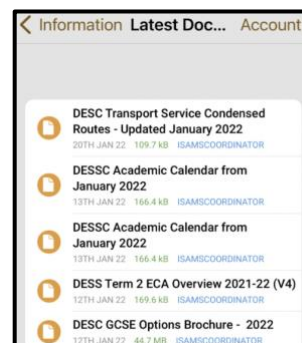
< Information Latest Doc... Account

DESC Transport Service Condensed Routes - Updated January 2022
20TH JAN 22 109.7 kB ISAMSCOORDINATOR

DESSC Academic Calendar from January 2022
13TH JAN 22 166.4 kB ISAMSCOORDINATOR

DESSC Academic Calendar from January 2022
13TH JAN 22 166.4 kB ISAMSCOORDINATOR

DESS Term 2 ECA Overview 2021-22 (V4)
12TH JAN 22 169.6 kB ISAMSCOORDINATOR

DESC GCSE Options Brochure - 2022
12TH JAN 22 44.7 MB ISAMSCOORDINATOR